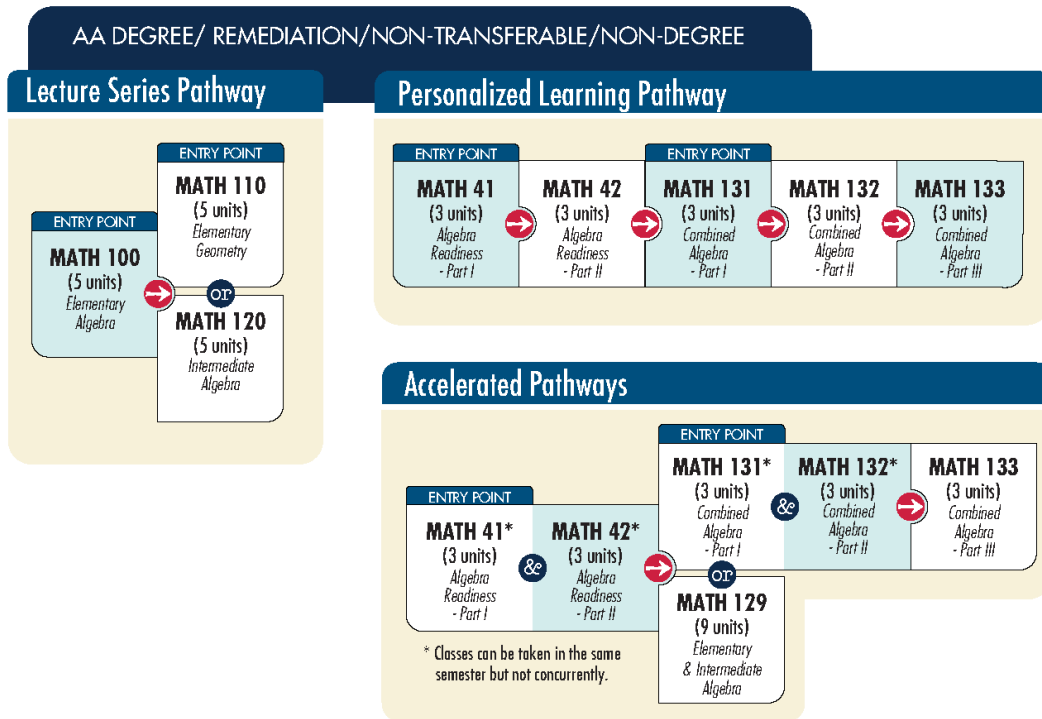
AA DEGREE/ REMEDIATION/NON-TRANSFERABLE/NON-DEGREE

Lecture Series Pathway

ENTRY POINT
MATH 100
(5 units)
Elementary Algebra

ENTRY POINT
MATH 110
(5 units)
Elementary Geometry

or

MATH 120
(5 units)
Intermediate Algebra

Personalized Learning Pathway

ENTRY POINT
MATH 41
(3 units)
Algebra Readiness - Part I

MATH 42
(3 units)
Algebra Readiness - Part II

ENTRY POINT
MATH 131
(3 units)
Combined Algebra - Part I

MATH 132
(3 units)
Combined Algebra - Part II

MATH 133
(3 units)
Combined Algebra - Part III

Accelerated Pathways

ENTRY POINT
MATH 41*
(3 units)
Algebra Readiness - Part I

&

MATH 42*
(3 units)
Algebra Readiness - Part II

ENTRY POINT
MATH 131*
(3 units)
Combined Algebra - Part I

&

MATH 132*
(3 units)
Combined Algebra - Part II

MATH 133
(3 units)
Combined Algebra - Part III

or

MATH 129
(9 units)
Elementary & Intermediate Algebra

* Classes can be taken in the same semester but not concurrently.